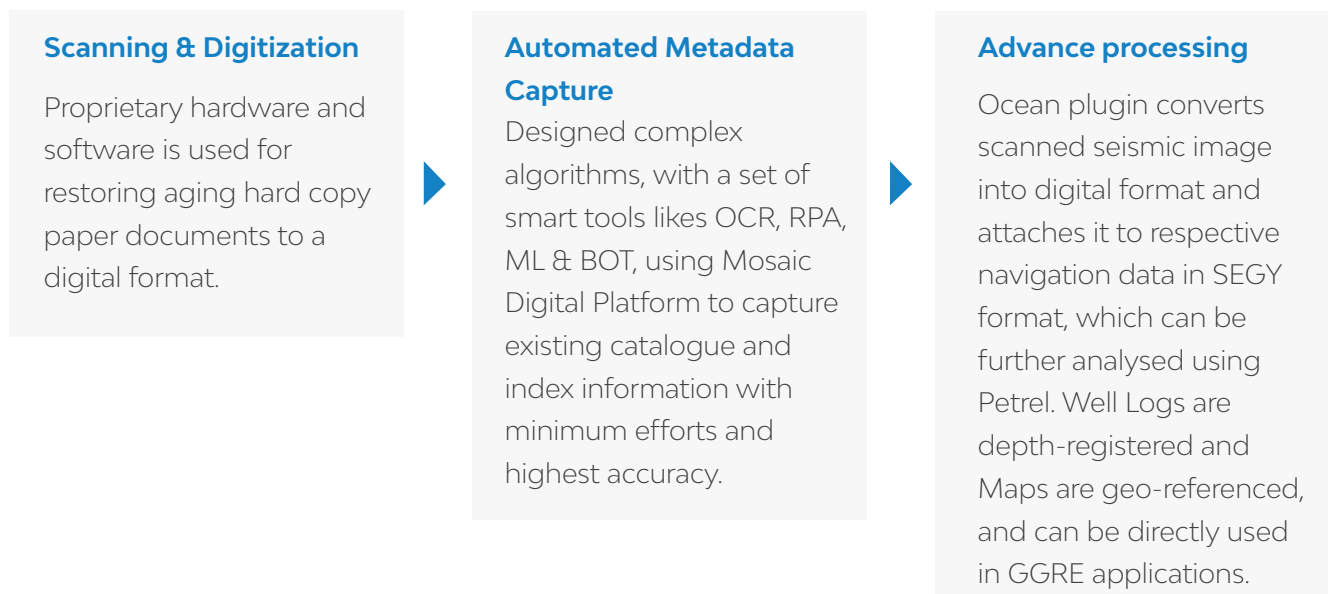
Scanning & Digitization

Proprietary hardware and software is used for restoring aging hard copy paper documents to a digital format.

Automated Metadata Capture

Designed complex algorithms, with a set of smart tools likes OCR, RPA, ML & BOT, using Mosaic Digital Platform to capture existing catalogue and index information with minimum efforts and highest accuracy.

Advance processing

Ocean plugin converts scanned seismic image into digital format and attaches it to respective navigation data in SEGY format, which can be further analysed using Petrel. Well Logs are depth-registered and Maps are geo-referenced, and can be directly used in GGRE applications.